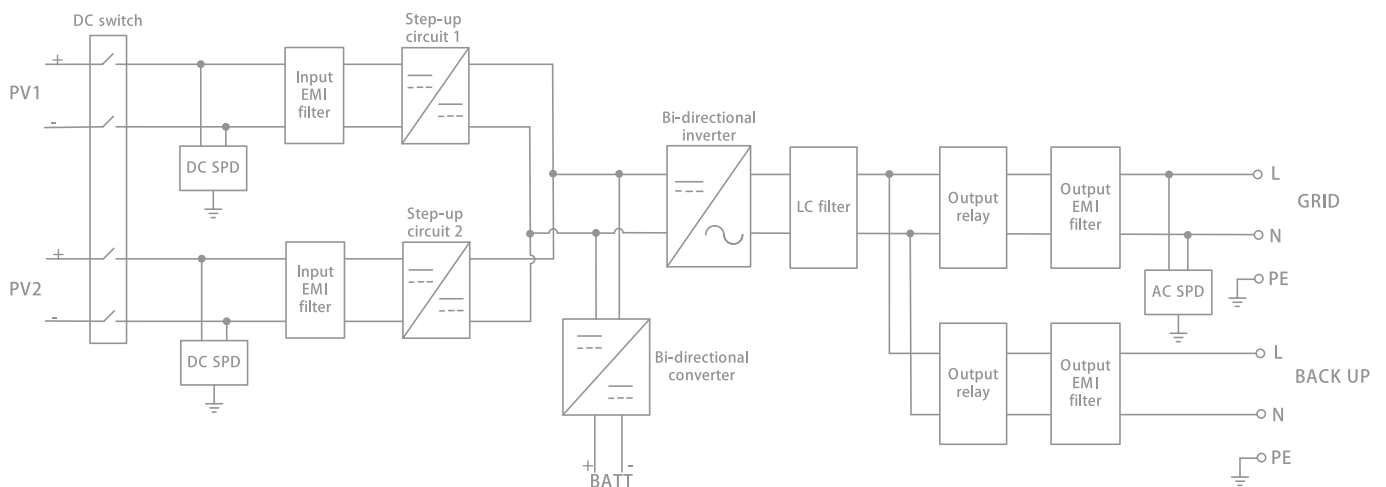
DC switch

Step-up circuit 1

PV1

+

-

Input EMI filter

DC SPD

Step-up circuit 2

PV2

+

-

Input EMI filter

DC SPD

Bi-directional inverter

LC filter

Output relay

Output EMI filter

L

GRID

N

PE

AC SPD

Bi-directional converter

+ -

BATT

Output relay

Output EMI filter

L

BACK UP

N

PE